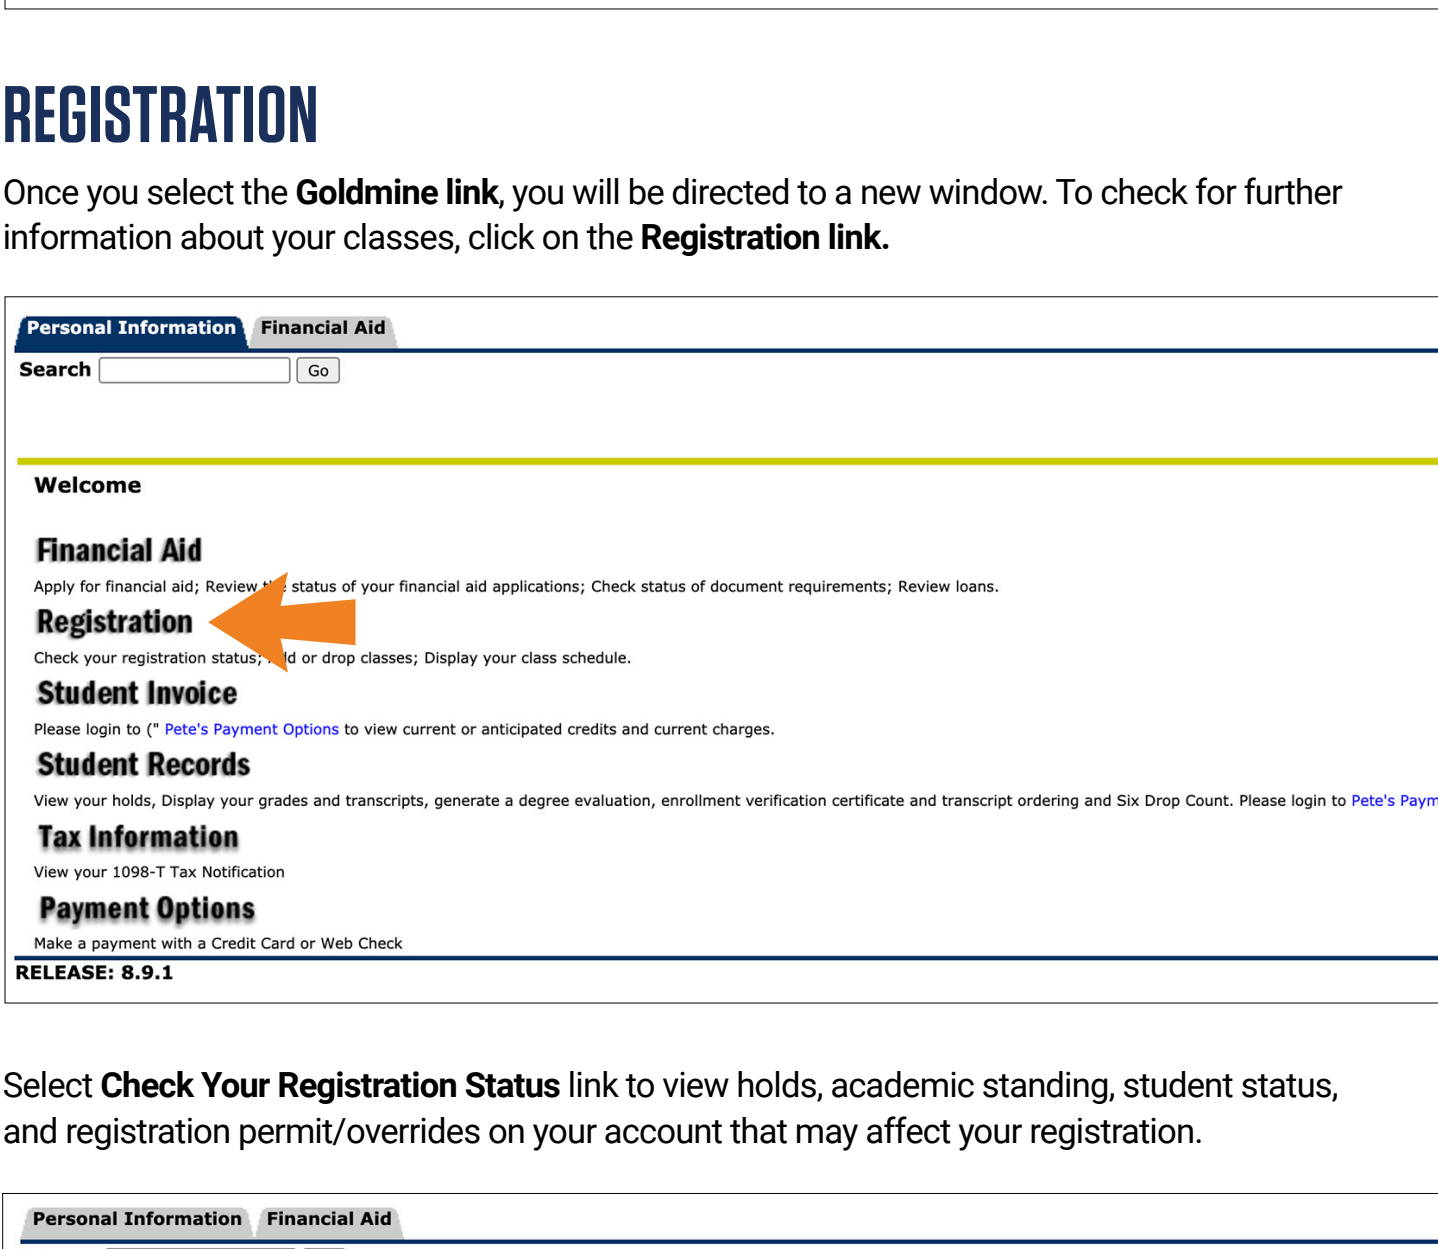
REGISTRATION

Once you select the **Goldmine link**, you will be directed to a new window. To check for further information about your classes, click on the **Registration link.**

Personal Information Financial Aid

Search Go

Welcome

Financial Aid

Apply for financial aid; Review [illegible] status of your financial aid applications; Check status of document requirements; Review loans.

Registration

Check your registration status; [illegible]d or drop classes; Display your class schedule.

Student Invoice

Please login to (" Pete's Payment Options to view current or anticipated credits and current charges.

Student Records

View your holds, Display your grades and transcripts, generate a degree evaluation, enrollment verification certificate and transcript ordering and Six Drop Count. Please login to Pete's Paym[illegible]

Tax Information

View your 1098-T Tax Notification

Payment Options

Make a payment with a Credit Card or Web Check

RELEASE: 8.9.1

Select **Check Your Registration Status** link to view holds, academic standing, student status, and registration permit/overrides on your account that may affect your registration.

Personal Information Financial Aid